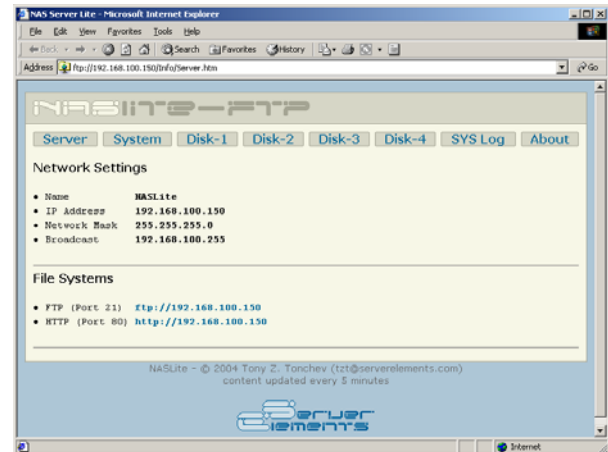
NAS Server Lite - Microsoft Internet Explorer

File Edit View Favorites Tools Help

Back Search Favorites History

Address ftp://192.168.100.150/Info/Server.htm Go

NASLITE-FTP

Server System Disk-1 Disk-2 Disk-3 Disk-4 SYS Log About

Network Settings

- Name NASLite
- IP Address 192.168.100.150
- Network Mask 255.255.255.0
- Broadcast 192.168.100.255

File Systems

- FTP (Port 21) ftp://192.168.100.150
- HTTP (Port 80) http://192.168.100.150

NASLite - © 2004 Tony Z. Tonchev (tzt@serverelements.com)
content updated every 5 minutes

Server Elements

Internet